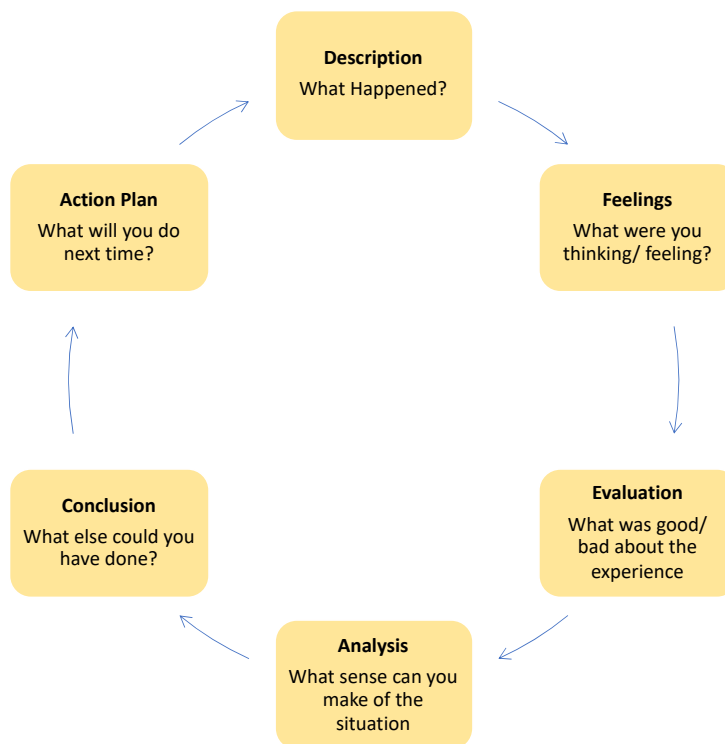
Description
What Happened?

Feelings
What were you thinking/ feeling?

Evaluation
What was good/ bad about the experience

Analysis
What sense can you make of the situation

Conclusion
What else could you have done?

Action Plan
What will you do next time?